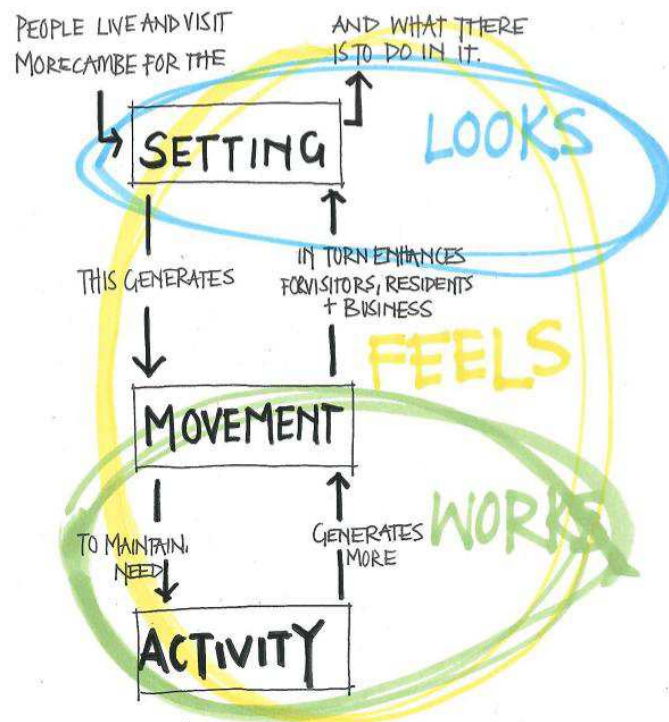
PEOPLE LIVE AND VISIT MORECAMBE FOR THE

AND WHAT THERE IS TO DO IN IT.

SETTING

LOOKS

THIS GENERATES

IN TURN ENHANCES FOR VISITORS, RESIDENTS + BUSINESS

FEELS

MOVEMENT

TO MAINTAIN, NEED

GENERATES MORE

WORKS

ACTIVITY